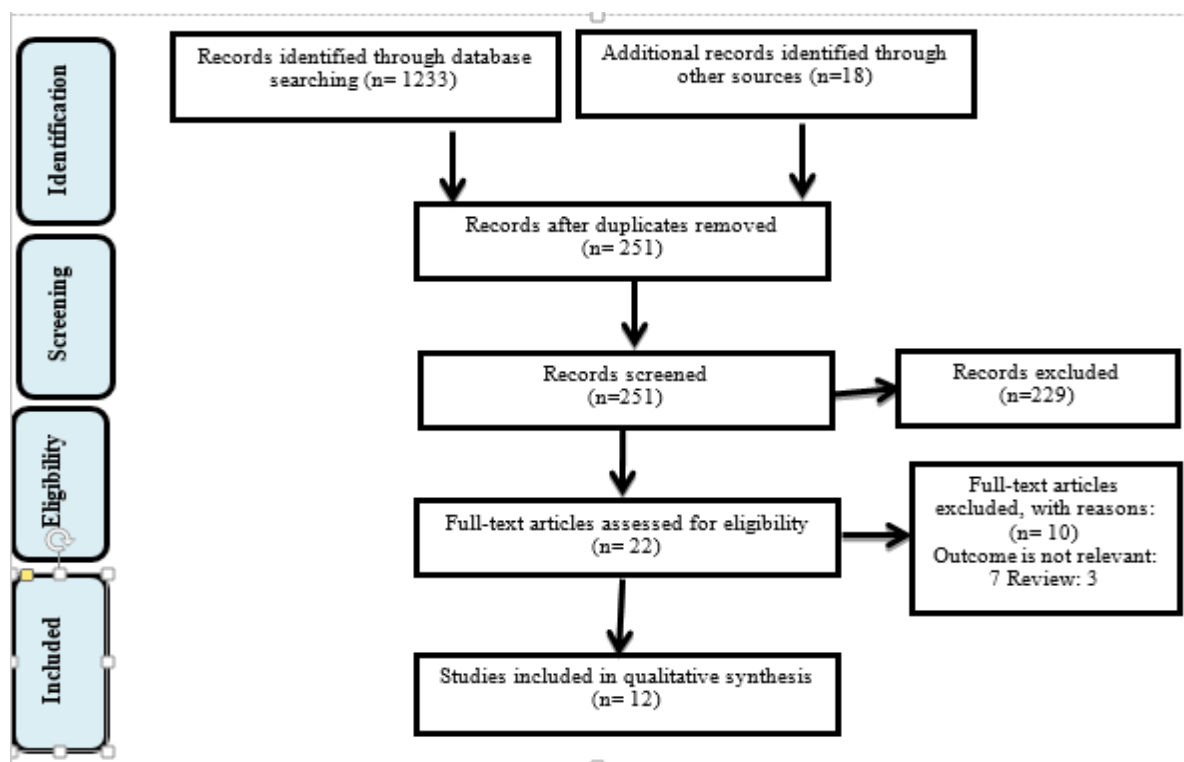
Identification

Records identified through database searching (n= 1233)

Additional records identified through other sources (n=18)

Records after duplicates removed (n= 251)

Screening

Records screened (n=251)

Records excluded (n=229)

Eligibility

Full-text articles assessed for eligibility (n= 22)

Full-text articles excluded, with reasons: (n= 10) Outcome is not relevant: 7 Review: 3

Included

Studies included in qualitative synthesis (n= 12)